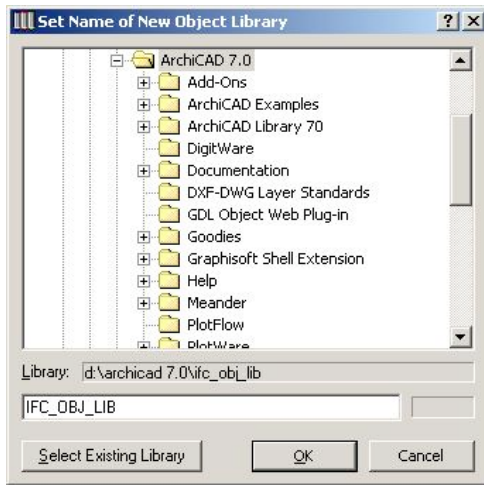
Set Name of New Object Library ? X

ArchiCAD 7.0
Add-Ons
ArchiCAD Examples
ArchiCAD Library 70
DigitWare
Documentation
DXF-DWG Layer Standards
GDL Object Web Plug-in
Goodies
Graphisoft Shell Extension
Help
Meander
PlotFlow
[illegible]

Library: d:\archicad 7.0\ifc_obj_lib

IFC_OBJ_LIB

Select Existing Library OK Cancel